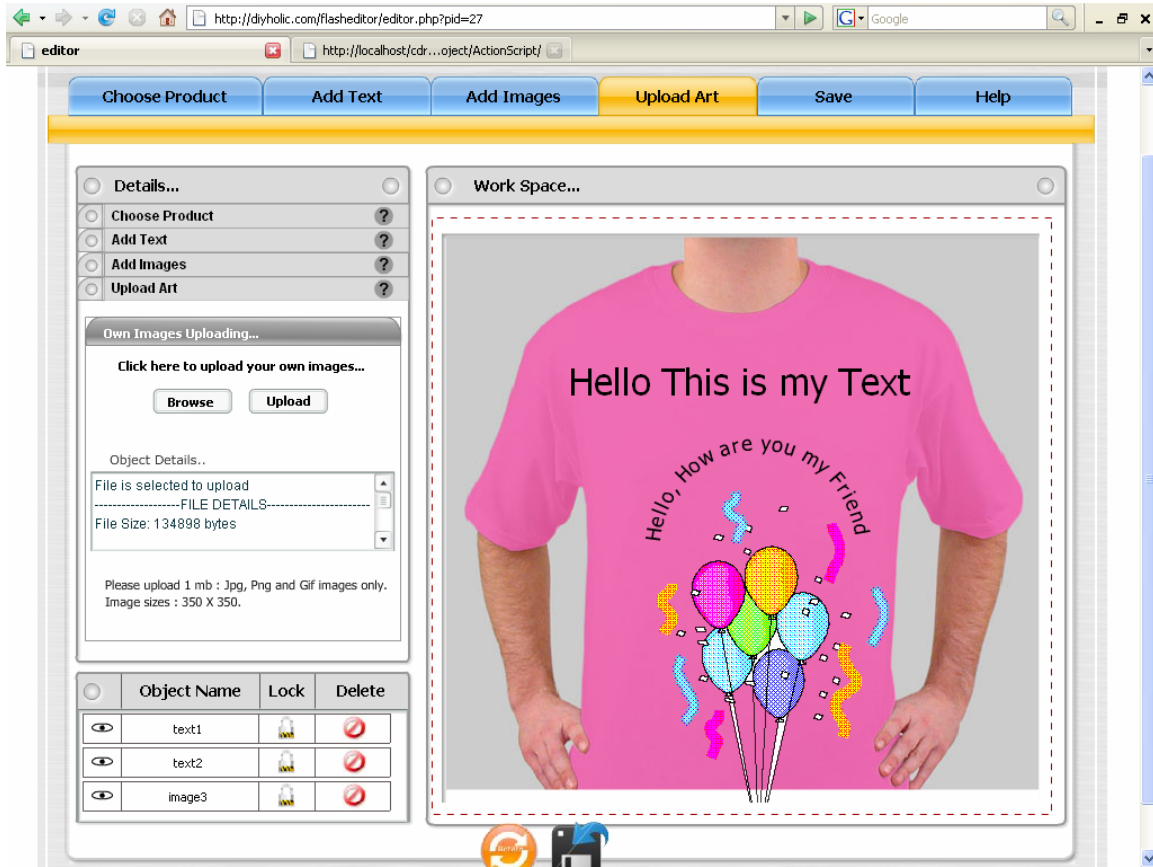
http://diyholic.com/flasheditor/editor.php?pid=27

Google

editor

http://localhost/cdr...oject/ActionScript/

Choose Product
Add Text
Add Images
Upload Art
Save
Help

Details...

Choose Product
Add Text
Add Images
Upload Art

Own Images Uploading...

Click here to upload your own images...

Browse
Upload

Object Details..

File is selected to upload
--------------------FILE DETAILS----------------------
File Size: 134898 bytes

Please upload 1 mb : Jpg, Png and Gif images only.
Image sizes : 350 X 350.

| | Object Name | Lock | Delete |
|---|---|---|---|
| | text1 | | |
| | text2 | | |
| | image3 | | |

Work Space...

Hello This is my Text

Hello, How are you my Friend